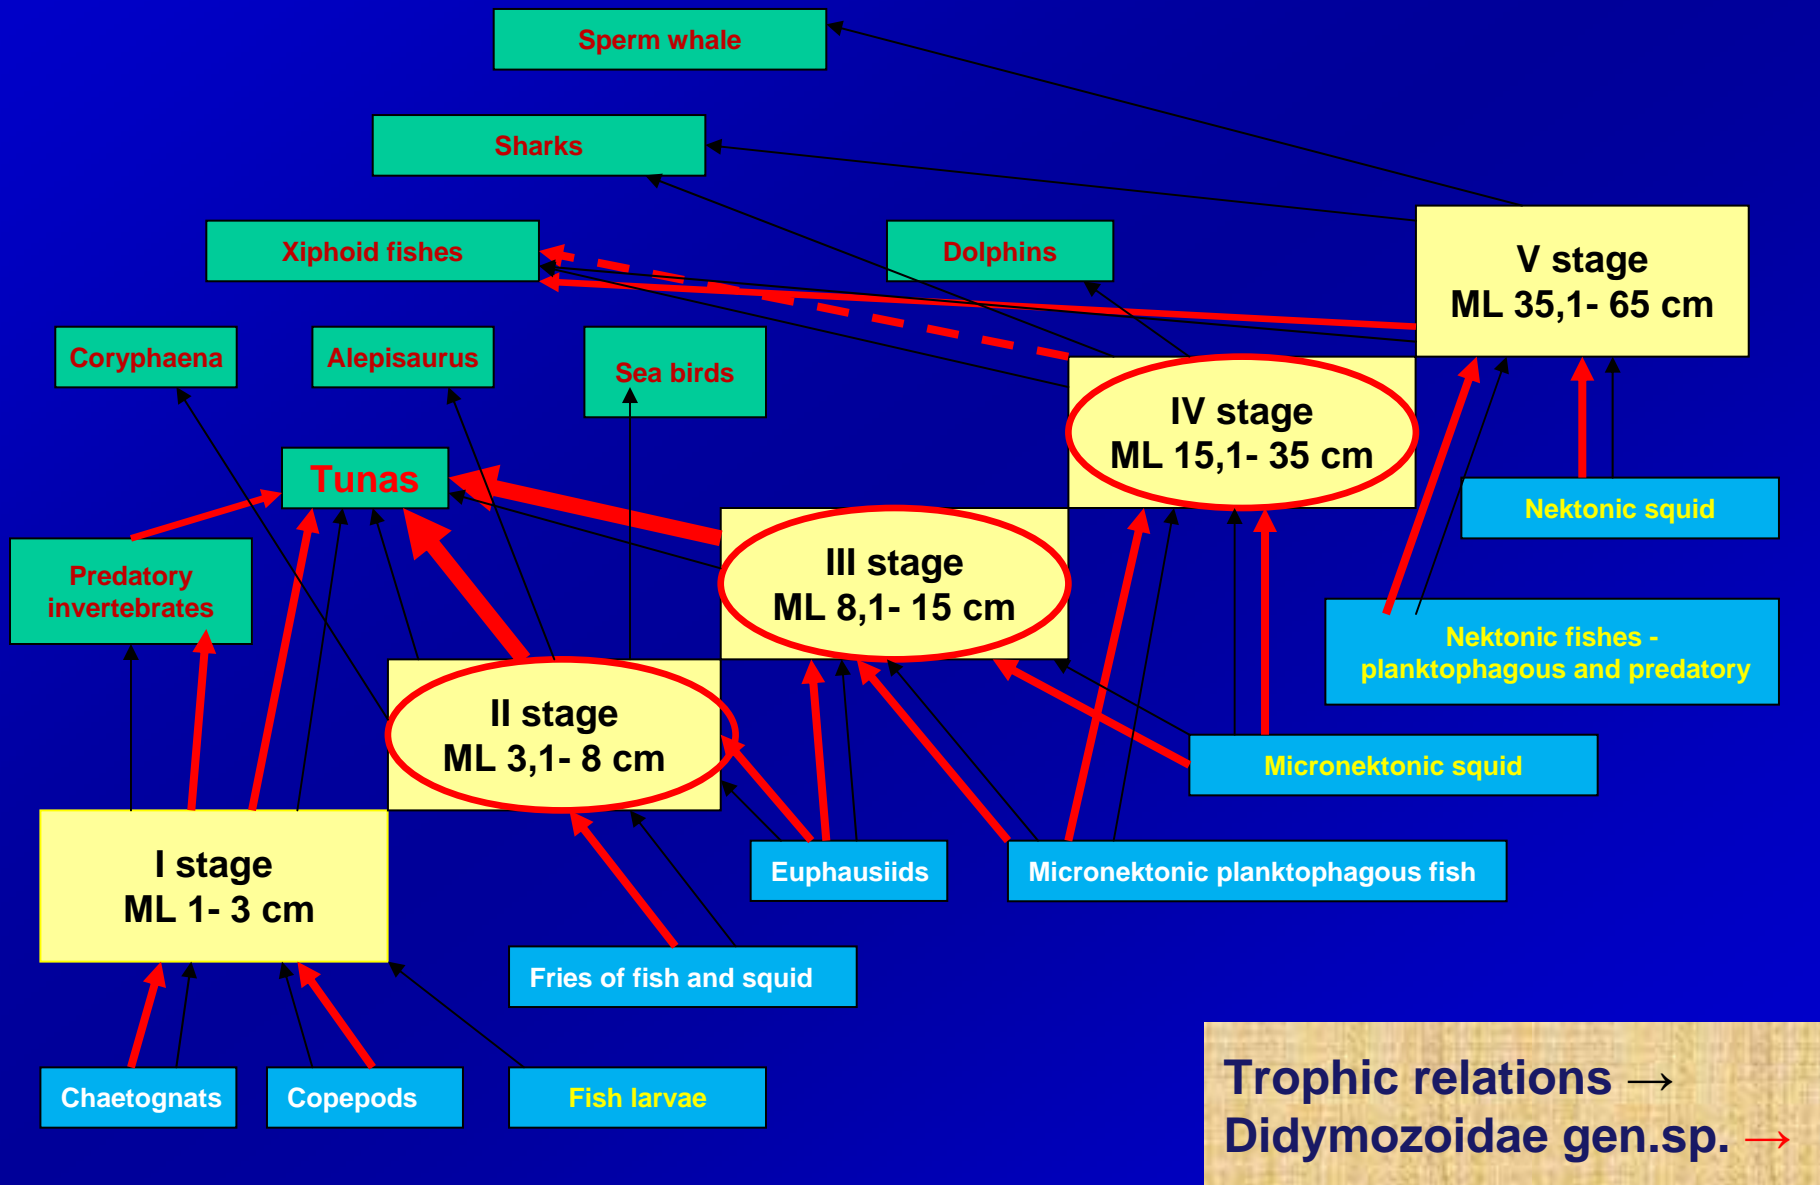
Sperm whale

Sharks

Xiphoid fishes

Dolphins

V stage
ML 35,1- 65 cm

Coryphaena

Alepisaurus

Sea birds

IV stage
ML 15,1- 35 cm

Tunas

Nektonic squid

III stage
ML 8,1- 15 cm

Predatory invertebrates

Nektonic fishes - planktophagous and predatory

II stage
ML 3,1- 8 cm

Micronektonic squid

I stage
ML 1- 3 cm

Euphausiids

Micronektonic planktophagous fish

Fries of fish and squid

Chaetognats

Copepods

Fish larvae

Trophic relations →
Didymozoidae gen.sp. →